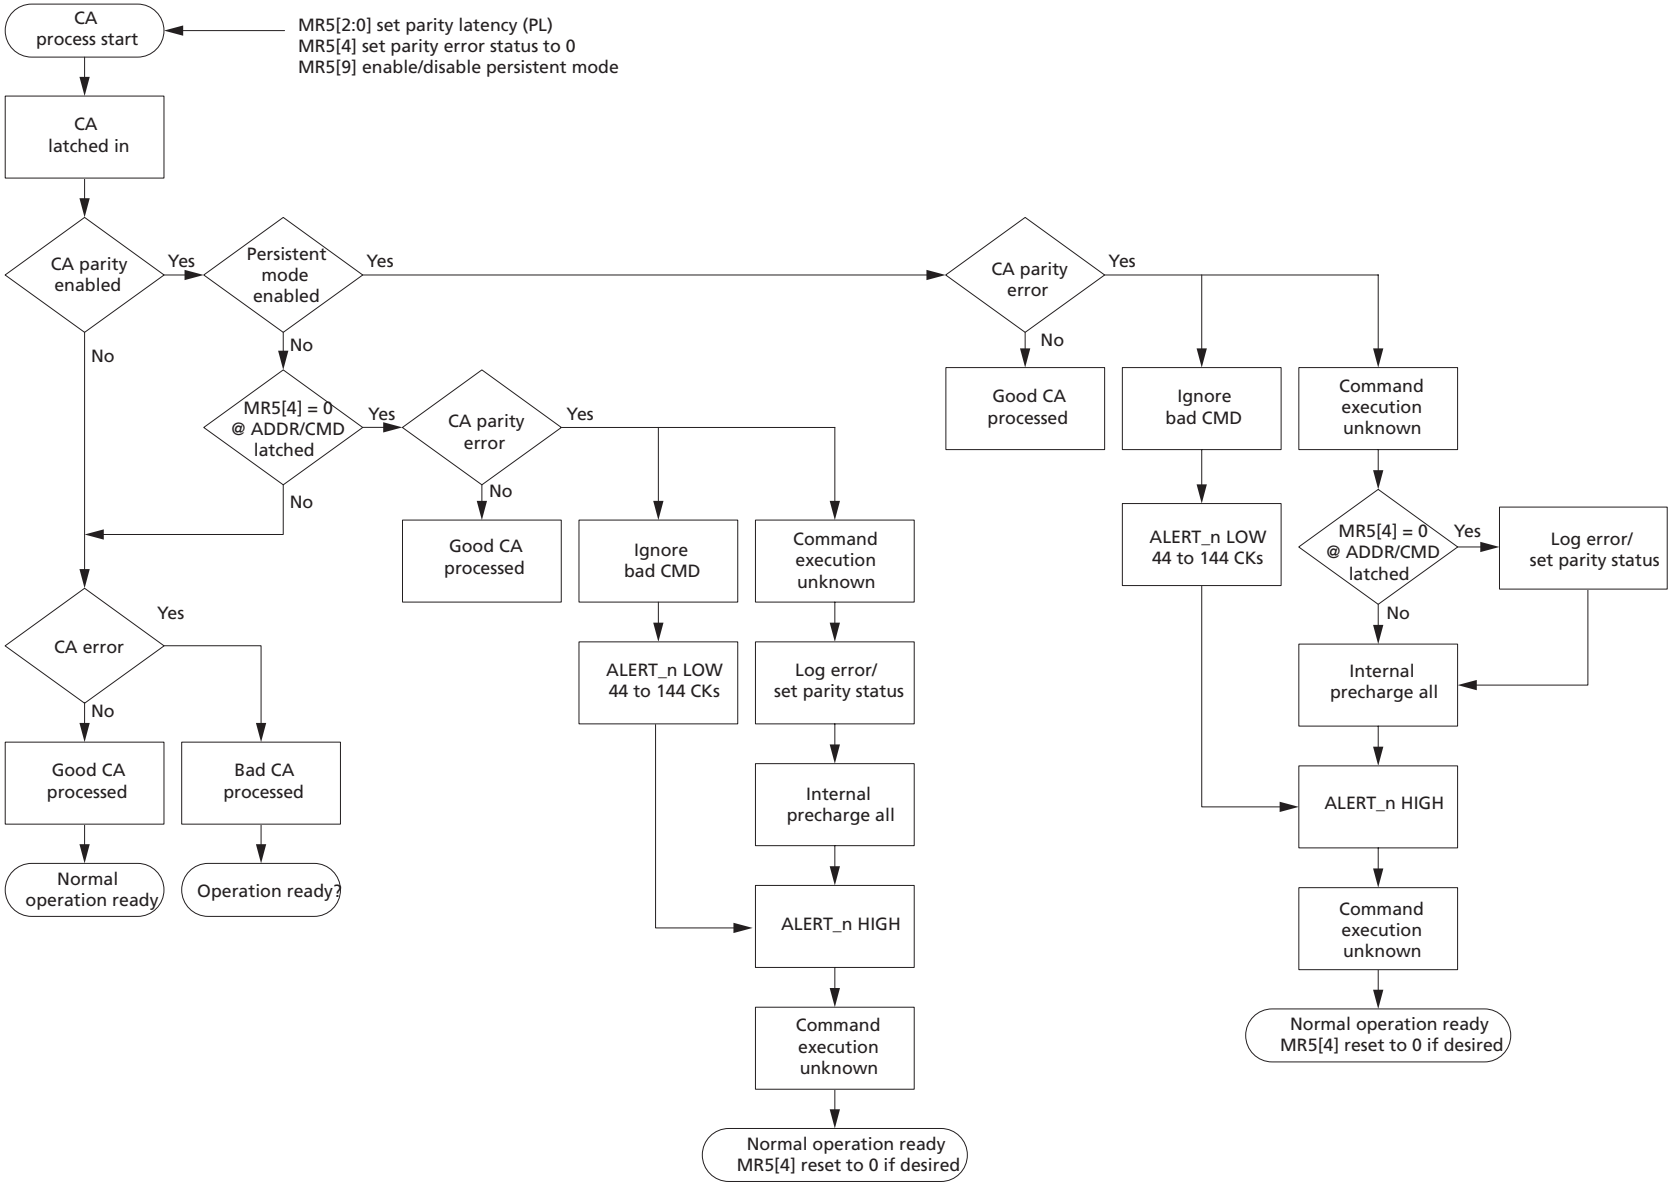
CA process start

MR5[2:0] set parity latency (PL)
MR5[4] set parity error status to 0
MR5[9] enable/disable persistent mode

CA latched in

CA parity enabled

Yes

No

Persistent mode enabled

Yes

No

MR5[4] = 0 @ ADDR/CMD latched

Yes

No

CA parity error

Yes

No

Good CA processed

Ignore bad CMD

ALERT_n LOW 44 to 144 CKs

Command execution unknown

Log error/ set parity status

Internal precharge all

ALERT_n HIGH

Command execution unknown

Normal operation ready MR5[4] reset to 0 if desired

CA error

Yes

No

Good CA processed

Bad CA processed

Normal operation ready

Operation ready?

CA parity error

Yes

No

Good CA processed

Ignore bad CMD

ALERT_n LOW 44 to 144 CKs

Command execution unknown

MR5[4] = 0 @ ADDR/CMD latched

Yes

No

Log error/ set parity status

Internal precharge all

ALERT_n HIGH

Command execution unknown

Normal operation ready MR5[4] reset to 0 if desired